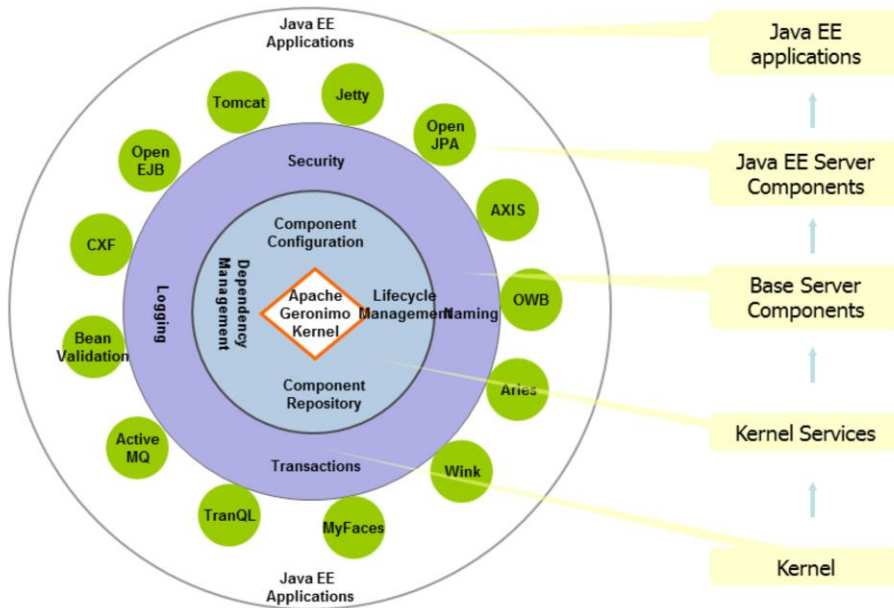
Java EE Applications

Tomcat

Jetty

Open JPA

Open EJB

AXIS

CXF

OWB

Bean Validation

Aries

Active MQ

Wink

TranQL

MyFaces

Security

Logging

Naming

Transactions

Component Configuration

Dependency Management

Apache Geronimo Kernel

Lifecycle Management

Component Repository

Java EE Applications

Java EE applications

Java EE Server Components

Base Server Components

Kernel Services

Kernel